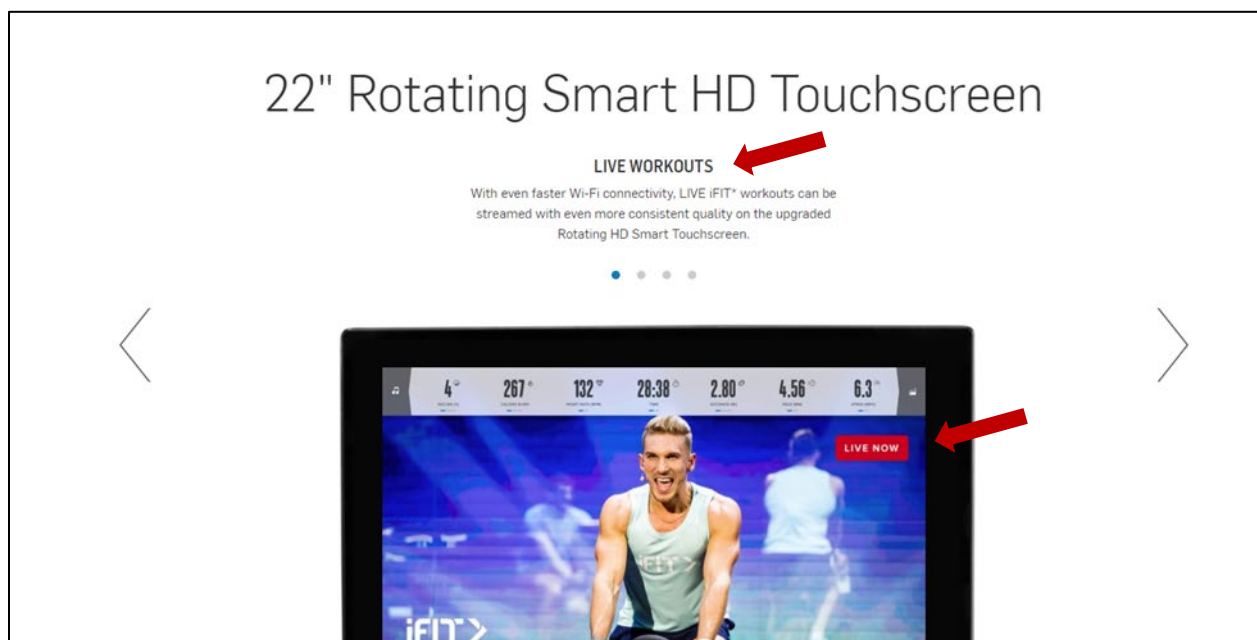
22" Rotating Smart HD Touchscreen

LIVE WORKOUTS

With even faster Wi-Fi connectivity, LIVE iFIT* workouts can be streamed with even more consistent quality on the upgraded Rotating HD Smart Touchscreen.

4 267 132 28:38 2.80 4.56 6.3

LIVE NOW

iFIT